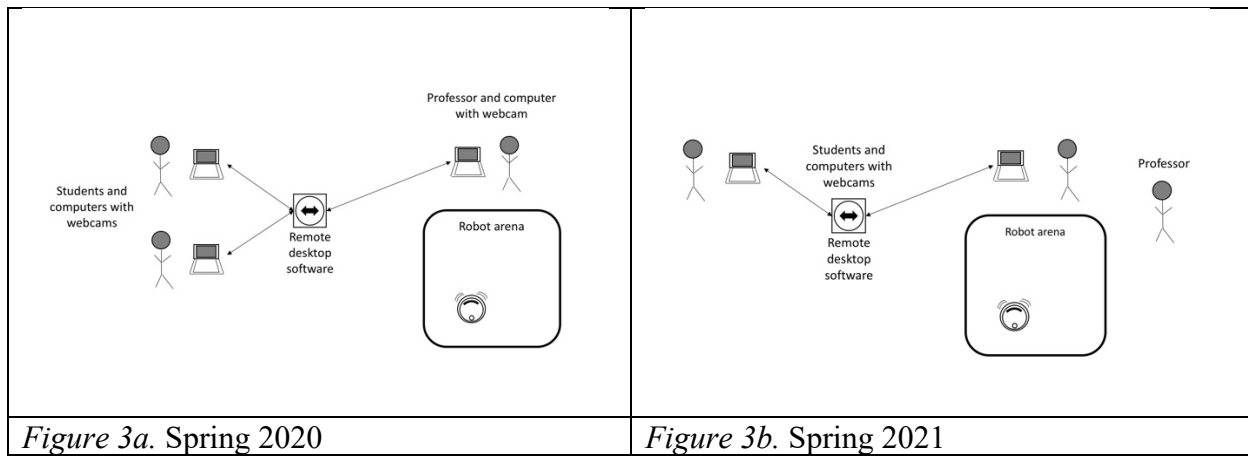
| Professor and computer with webcam<br>Students and computers with webcams<br>Remote desktop software<br>Robot arena | Students and computers with webcams<br>Professor<br>Remote desktop software<br>Robot arena |
|---|---|
| *Figure 3a.* Spring 2020 | *Figure 3b.* Spring 2021 |